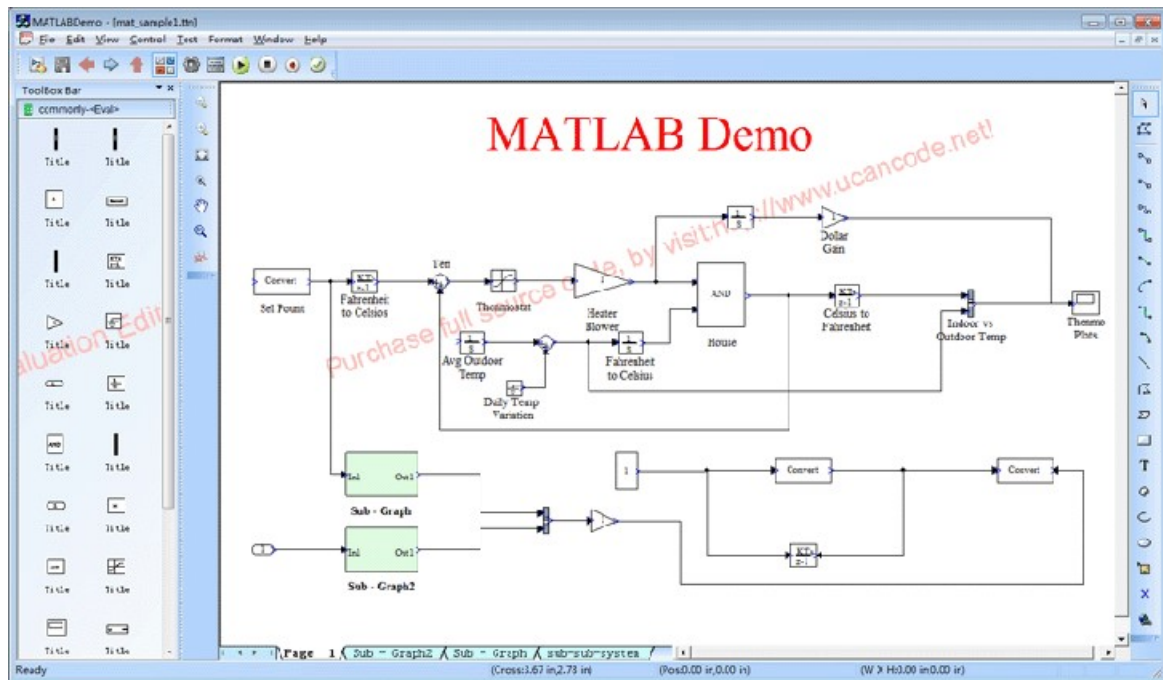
MATLABDemo - [mat_sample1.tin]

File Edit View Control Test Format Window Help

ToolBox Bar

commonly-<Eval>

Title Title
Title Title
Title Title
Title Title
Title Title
Title Title
Title Title
Title Title
Title Title

MATLAB Demo

Purchase full source code, by visit:http://www.ucancode.net!

Evaluation Edit

Convert
Set Point
Fahrenheit to Celsius
Fen
Thermostat
Heater Blower
AND
House
Dolar Gain
Celsius to Fahrenhet
Indoor vs Outdoor Temp
Thermo Plots
Avg Outdoor Temp
Fahrenhet to Celsius
Daily Temp Variation

In1 Out1
Sub - Graph
In1 Out1
Sub - Graph2

1
Convert
Convert

Page 1 / Sub - Graph2 / Sub - Graph / sub-sub-system

Ready
(Cross:3.67 in,2.73 in)
(Pos:0.00 in,0.00 in)
(W X H:0.00 in0.00 in)